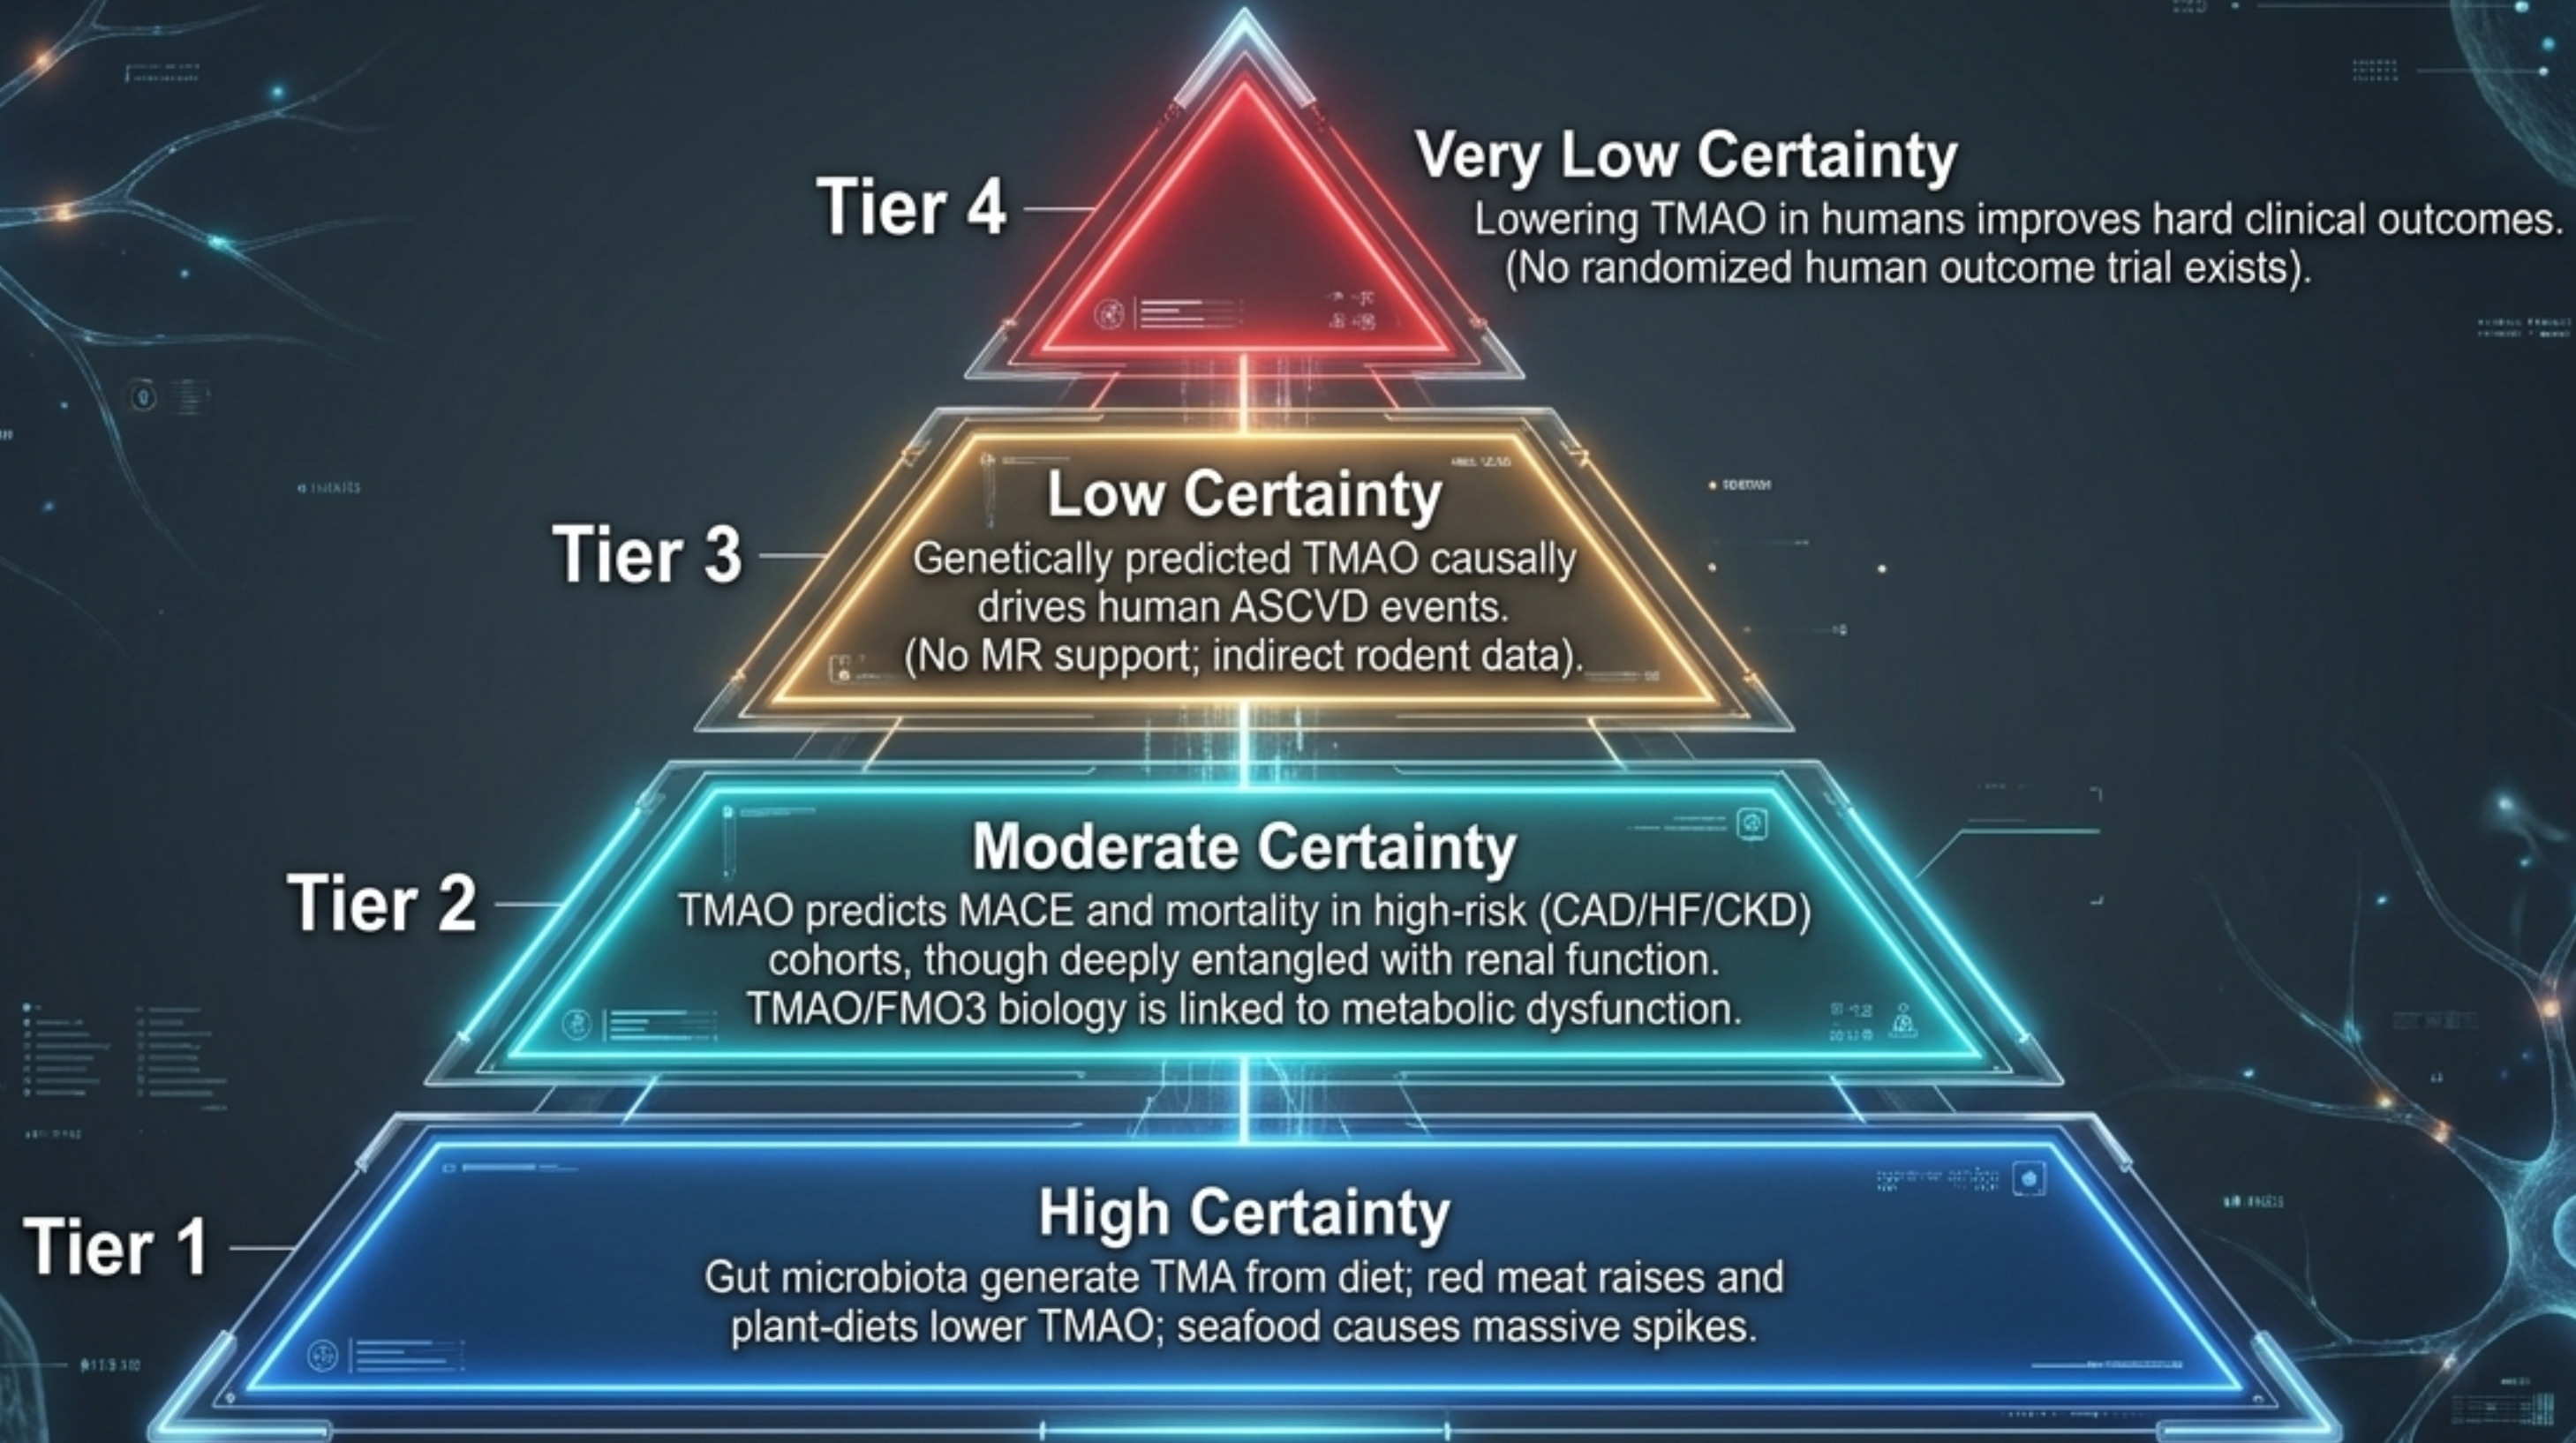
Tier 4

Very Low Certainty
Lowering TMAO in humans improves hard clinical outcomes. (No randomized human outcome trial exists).

Tier 3

Low Certainty
Genetically predicted TMAO causally drives human ASCVD events. (No MR support; indirect rodent data).

Tier 2

Moderate Certainty
TMAO predicts MACE and mortality in high-risk (CAD/HF/CKD) cohorts, though deeply entangled with renal function. TMAO/FMO3 biology is linked to metabolic dysfunction.

Tier 1

High Certainty
Gut microbiota generate TMA from diet; red meat raises and plant-diets lower TMAO; seafood causes massive spikes.